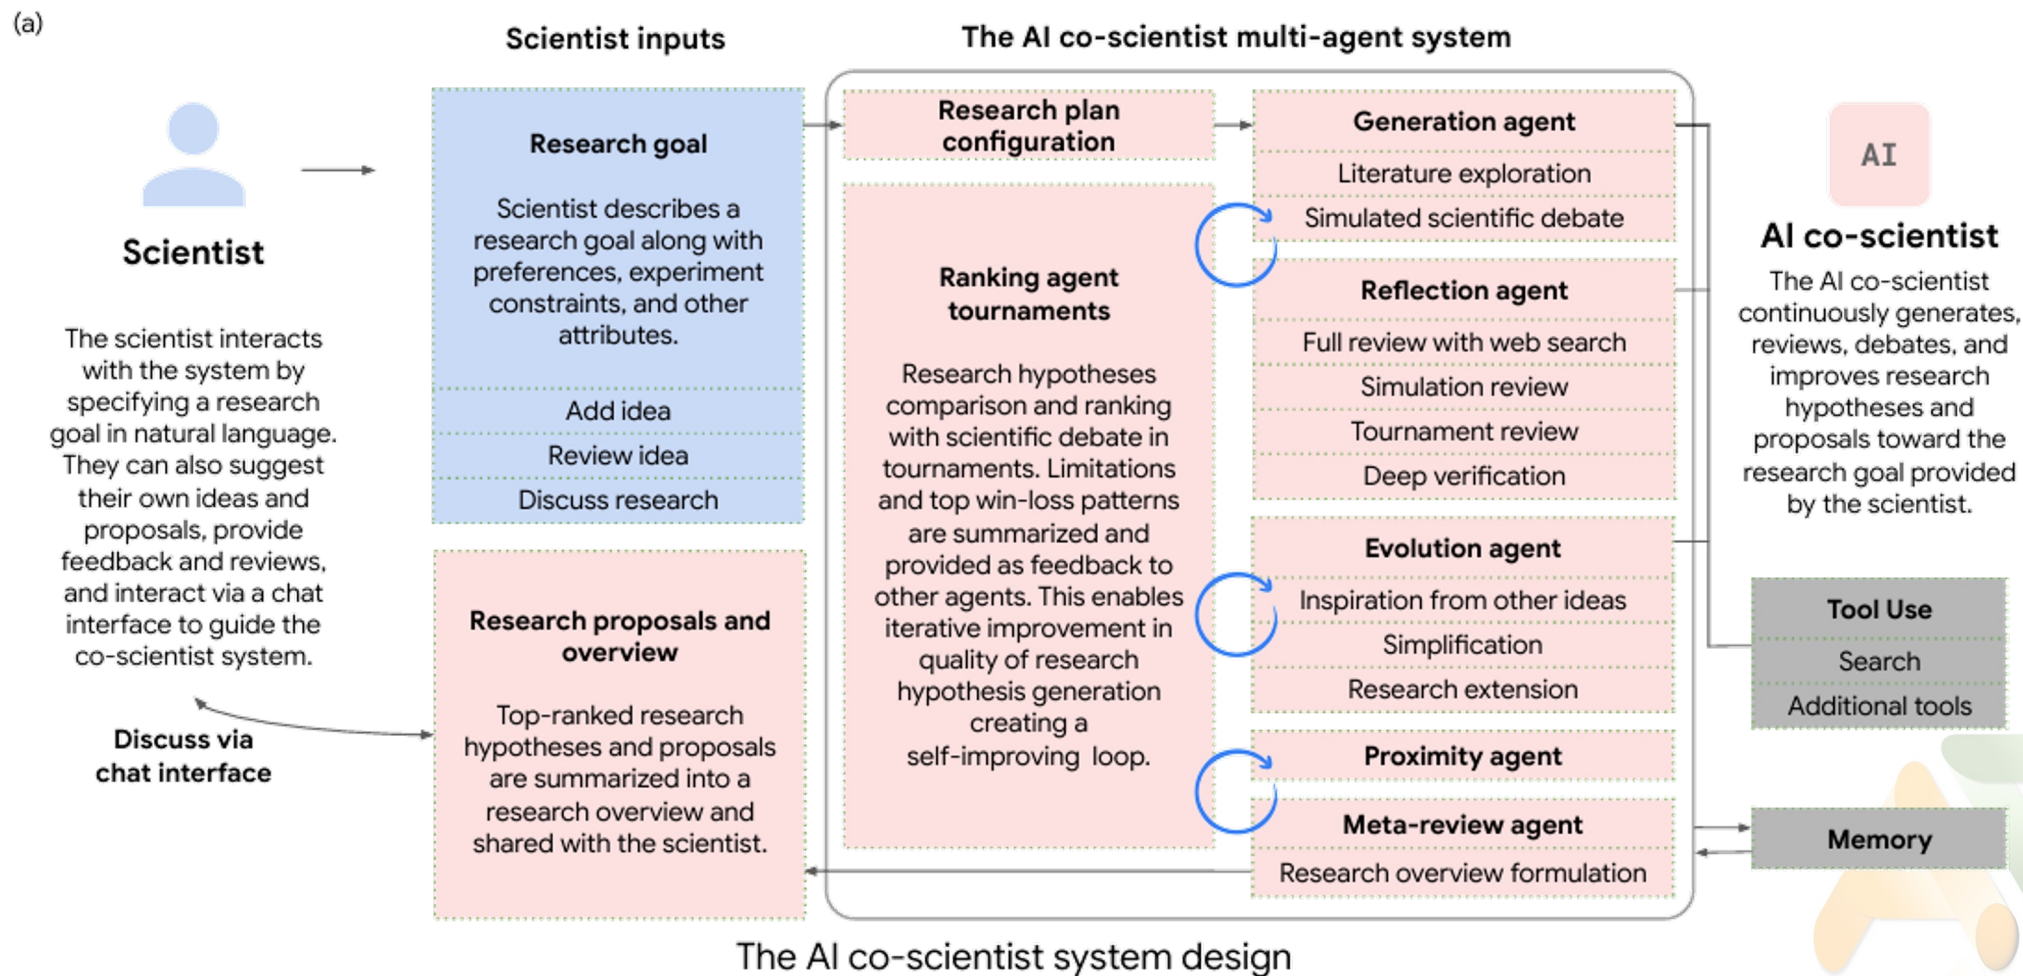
(a)

Scientist inputs

The AI co-scientist multi-agent system

Scientist

The scientist interacts with the system by specifying a research goal in natural language. They can also suggest their own ideas and proposals, provide feedback and reviews, and interact via a chat interface to guide the co-scientist system.

Discuss via chat interface

Research goal

Scientist describes a research goal along with preferences, experiment constraints, and other attributes.

Add idea

Review idea

Discuss research

Research proposals and overview

Top-ranked research hypotheses and proposals are summarized into a research overview and shared with the scientist.

Research plan configuration

Ranking agent tournaments

Research hypotheses comparison and ranking with scientific debate in tournaments. Limitations and top win-loss patterns are summarized and provided as feedback to other agents. This enables iterative improvement in quality of research hypothesis generation creating a self-improving loop.

Generation agent

Literature exploration

Simulated scientific debate

Reflection agent

Full review with web search

Simulation review

Tournament review

Deep verification

Evolution agent

Inspiration from other ideas

Simplification

Research extension

Proximity agent

Meta-review agent

Research overview formulation

AI

AI co-scientist

The AI co-scientist continuously generates, reviews, debates, and improves research hypotheses and proposals toward the research goal provided by the scientist.

Tool Use

Search

Additional tools

Memory

The AI co-scientist system design